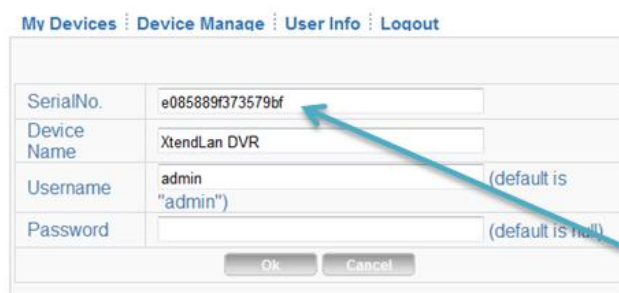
My Devices | Device Manage | User Info | Logout

| | |
|---|---|
| SerialNo. | e085889f373579bf |
| Device Name | XtendLan DVR |
| Username | admin (default is "admin") |
| Password | (default is null) |

Ok Cancel